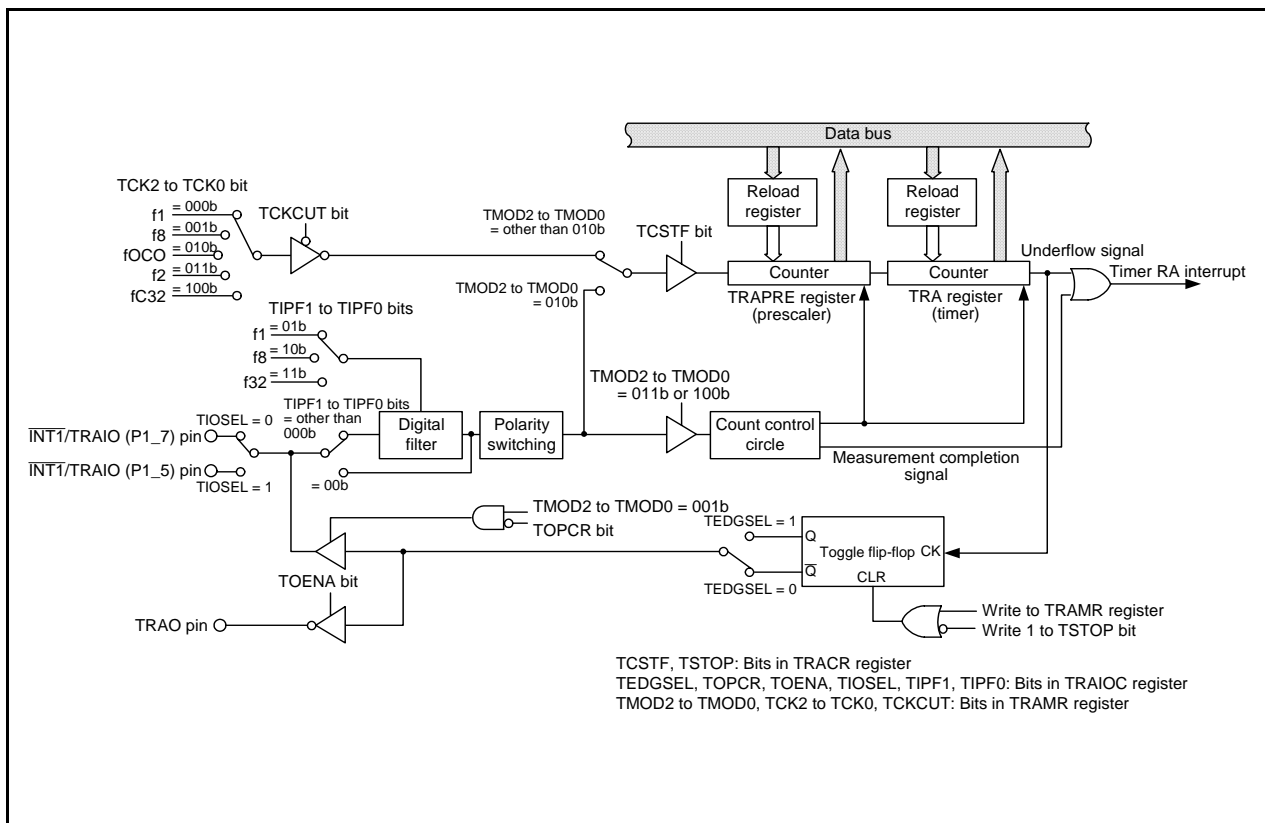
Data bus

Reload register

Reload register

TCK2 to TCK0 bit

f1 = 000b

f8 = 001b

fOCO = 010b

f2 = 011b

fC32 = 100b

TCKCUT bit

TMOD2 to TMOD0 = other than 010b

TCSTF bit

Underflow signal

Counter

Counter

Timer RA interrupt

TMOD2 to TMOD0 = 010b

TRAPRE register (prescaler)

TRA register (timer)

TIPF1 to TIPF0 bits

f1 = 01b

f8 = 10b

f32 = 11b

TMOD2 to TMOD0 = 011b or 100b

TIPF1 to TIPF0 bits = other than 000b

TIOSEL = 0

$\overline{INT1}$/TRAIO (P1_7) pin

Digital filter

Polarity switching

Count control circle

$\overline{INT1}$/TRAIO (P1_5) pin

TIOSEL = 1

= 00b

Measurement completion signal

TMOD2 to TMOD0 = 001b

TOPCR bit

TEDGSEL = 1

Q

Toggle flip-flop

CK

$\overline{Q}$

CLR

TOENA bit

TEDGSEL = 0

TRAO pin

Write to TRAMR register

Write 1 to TSTOP bit

TCSTF, TSTOP: Bits in TRACR register
TEDGSEL, TOPCR, TOENA, TIOSEL, TIPF1, TIPF0: Bits in TRAIOC register
TMOD2 to TMOD0, TCK2 to TCK0, TCKCUT: Bits in TRAMR register